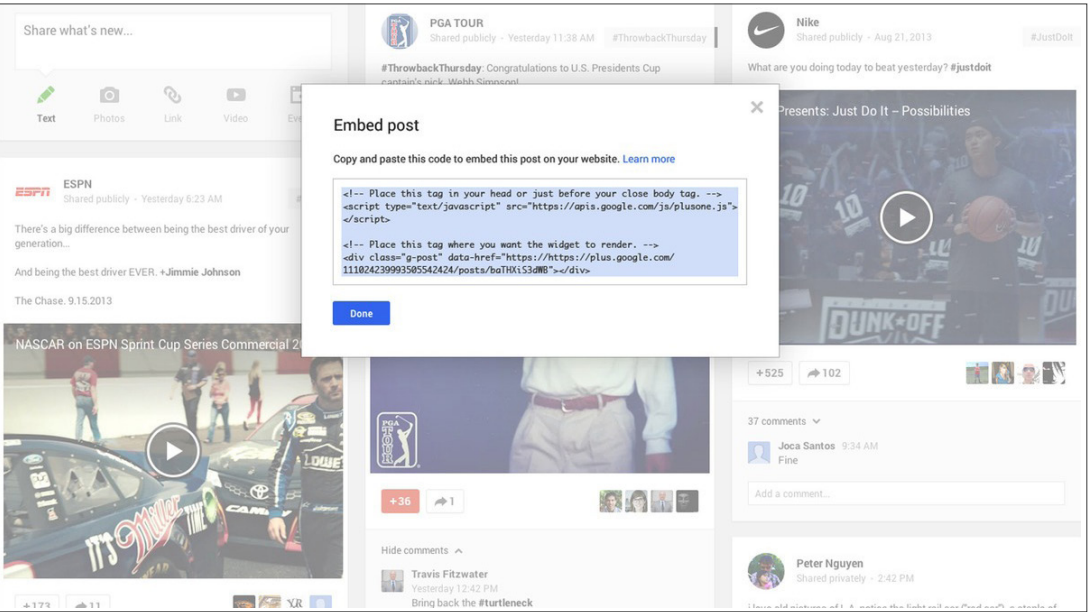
Share what's new...

Text Photos Link Video Ev

ESPN
Shared publicly - Yesterday 6:23 AM

There's a big difference between being the best driver of your generation...

And being the best driver EVER. +Jimmie Johnson

The Chase. 9.15.2013

NASCAR on ESPN Sprint Cup Series Commercial 2

+173 11

PGA TOUR
Shared publicly - Yesterday 11:38 AM #ThrowbackThursday

#ThrowbackThursday: Congratulations to U.S. Presidents Cup captain's pick, Webb Simpson!

+36 1

Hide comments

Travis Fitzwater
Yesterday 12:42 PM
Bring back the #turtleneck

Nike
Shared publicly - Aug 21, 2013 #JustDoIt

What are you doing today to beat yesterday? #justdoit

Presents: Just Do It – Possibilities

+525 102

37 comments

Joca Santos 9:34 AM
Fine

Add a comment...

Peter Nguyen
Shared privately - 2:42 PM

Embed post

Copy and paste this code to embed this post on your website. Learn more

<!-- Place this tag in your head or just before your close body tag. -->
<script type="text/javascript" src="https://apis.google.com/js/plusone.js"></script>

<!-- Place this tag where you want the widget to render. -->
<div class="g-post" data-href="https://plus.google.com/110242399935055424 24/posts/baTHXiS3dW8"></div>

Done